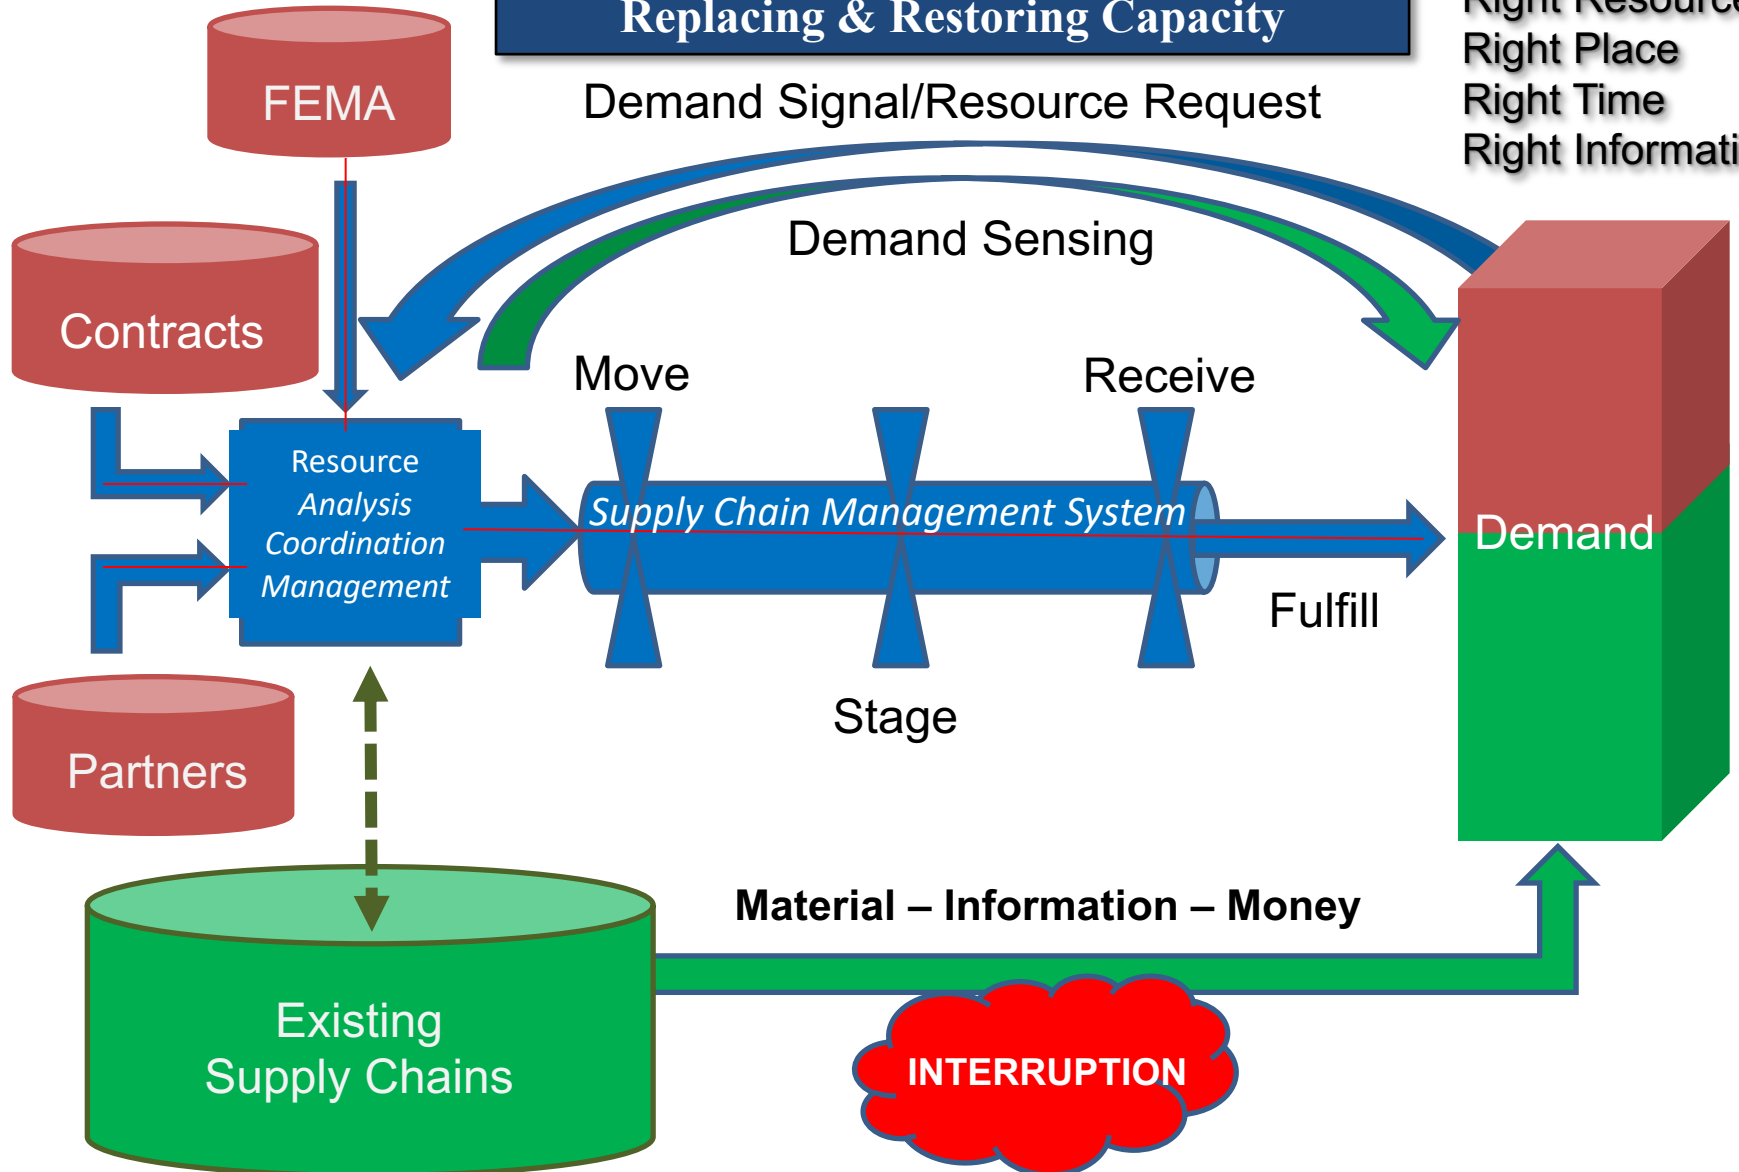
Replacing & Restoring Capacity

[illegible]
Right Place
Right Time
Right Informati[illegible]

Demand Signal/Resource Request

FEMA

Demand Sensing

Contracts

Move

Receive

Resource Analysis Coordination Management

Supply Chain Management System

Demand

Fulfill

Stage

Partners

Material – Information – Money

Existing Supply Chains

INTERRUPTION